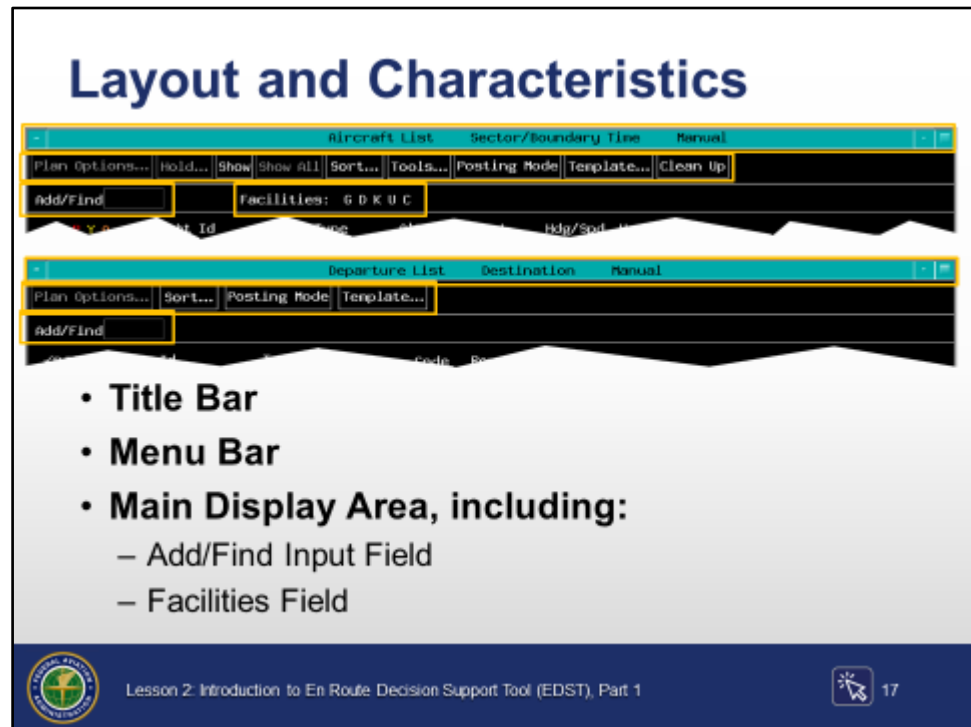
Layout and Characteristics

Aircraft List Sector/Boundary Time Manual

Plan Options... Hold... Show Show All Sort... Tools... Posting Mode Template... Clean Up

Add/Find

Facilities: G D K U C

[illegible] Id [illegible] Hdg/Spd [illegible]

Departure List Destination Manual

Plan Options... Sort... Posting Mode Template...

Add/Find

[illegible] Code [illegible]

• Title Bar
• Menu Bar
• Main Display Area, including:
– Add/Find Input Field
– Facilities Field

FEDERAL AVIATION ADMINISTRATION

Lesson 2: Introduction to En Route Decision Support Tool (EDST), Part 1

17